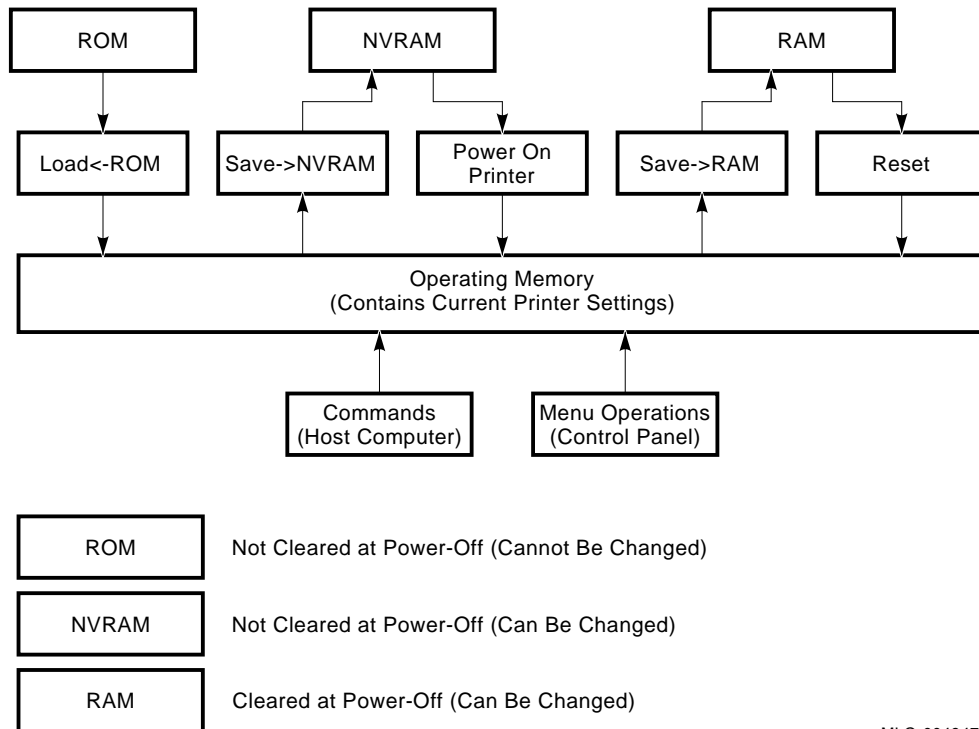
ROM

NVRAM

RAM

Load<-ROM

Save->NVRAM

Power On Printer

Save->RAM

Reset

Operating Memory
(Contains Current Printer Settings)

Commands
(Host Computer)

Menu Operations
(Control Panel)

ROM
Not Cleared at Power-Off (Cannot Be Changed)

NVRAM
Not Cleared at Power-Off (Can Be Changed)

RAM
Cleared at Power-Off (Can Be Changed)

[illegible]